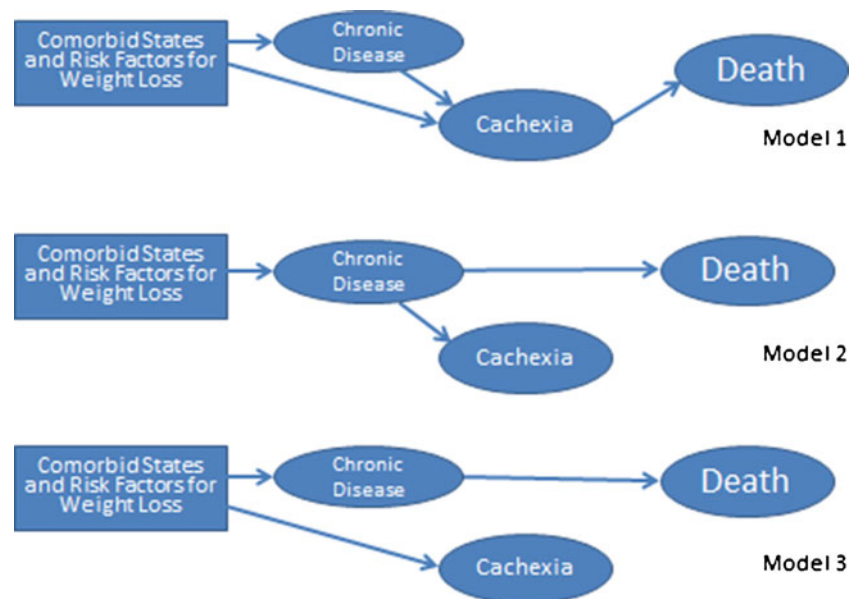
Comorbid States and Risk Factors for Weight Loss

Chronic Disease

Cachexia

Death

Model 1

Comorbid States and Risk Factors for Weight Loss

Chronic Disease

Death

Cachexia

Model 2

Comorbid States and Risk Factors for Weight Loss

Chronic Disease

Death

Cachexia

Model 3